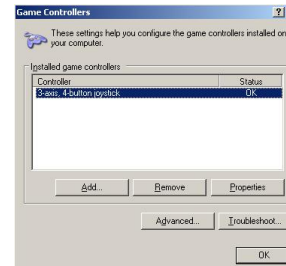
Game Controllers

?

These settings help you configure the game controllers installed on your computer.

Installed game controllers

| Controller | Status |
|---|---|
| 3-axis, 4-button joystick | OK |

Add...

Remove

Properties

Advanced...

Troubleshoot...

OK